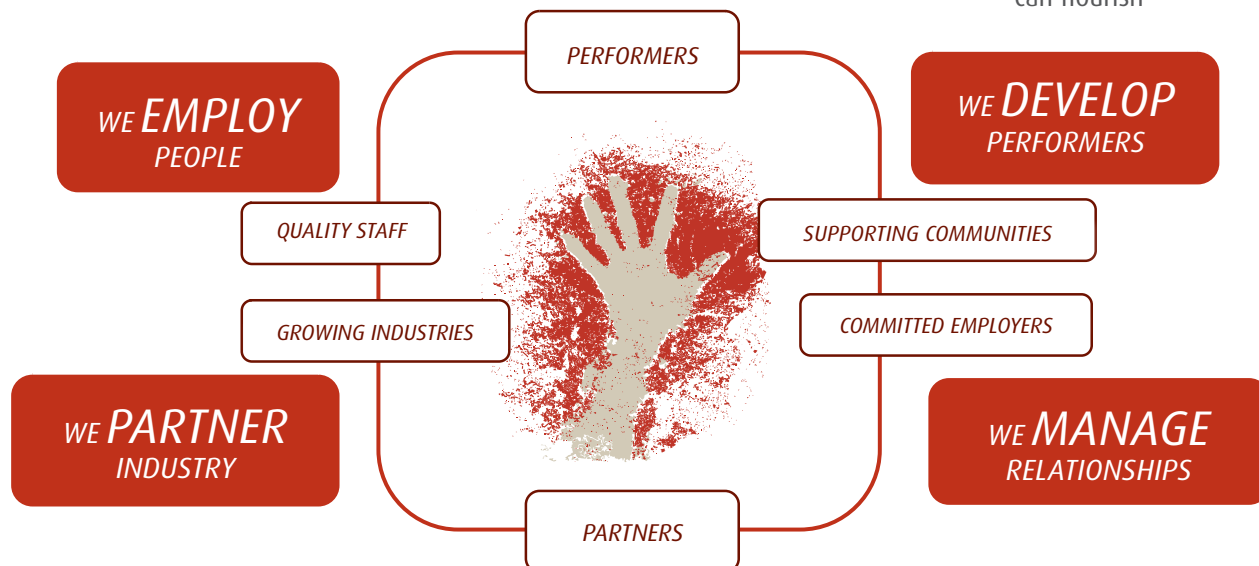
can nourish

PERFORMERS

WE EMPLOY PEOPLE

WE DEVELOP PERFORMERS

QUALITY STAFF

SUPPORTING COMMUNITIES

GROWING INDUSTRIES

COMMITTED EMPLOYERS

WE PARTNER INDUSTRY

WE MANAGE RELATIONSHIPS

PARTNERS